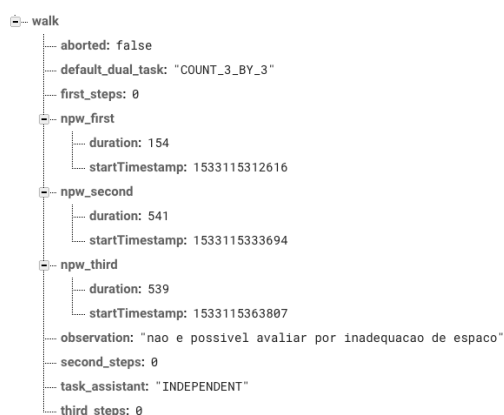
walk
aborted: false
default_dual_task: "COUNT_3_BY_3"
first_steps: 0
npw_first
duration: 154
startTimestamp: 1533115312616
npw_second
duration: 541
startTimestamp: 1533115333694
npw_third
duration: 539
startTimestamp: 1533115363807
observation: "nao e possivel avaliar por inadequacao de espaco"
second_steps: 0
task_assistant: "INDEPENDENT"
third_steps: 0